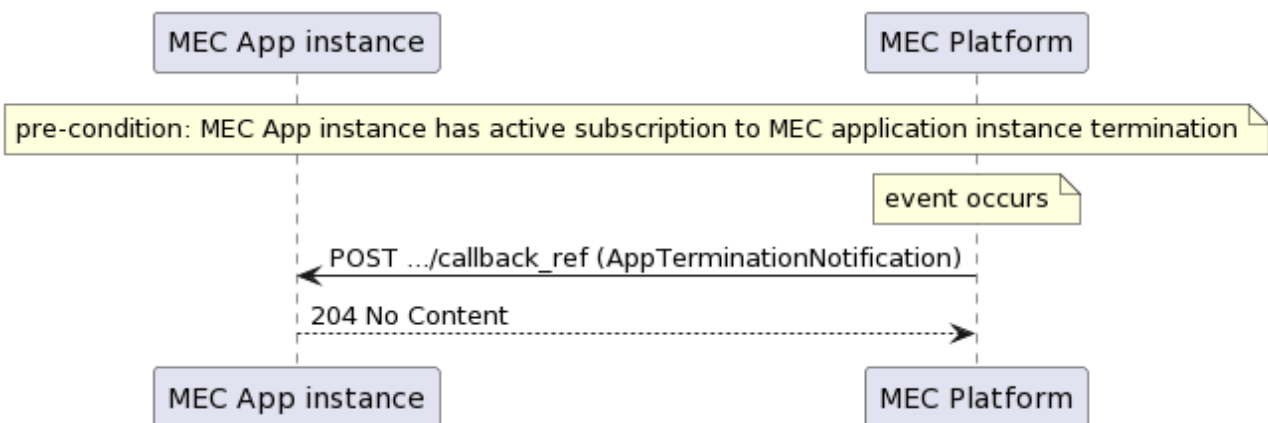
MEC App instance

MEC Platform

pre-condition: MEC App instance has active subscription to MEC application instance termination

event occurs

POST .../callback_ref (AppTerminationNotification)

204 No Content

MEC App instance

MEC Platform